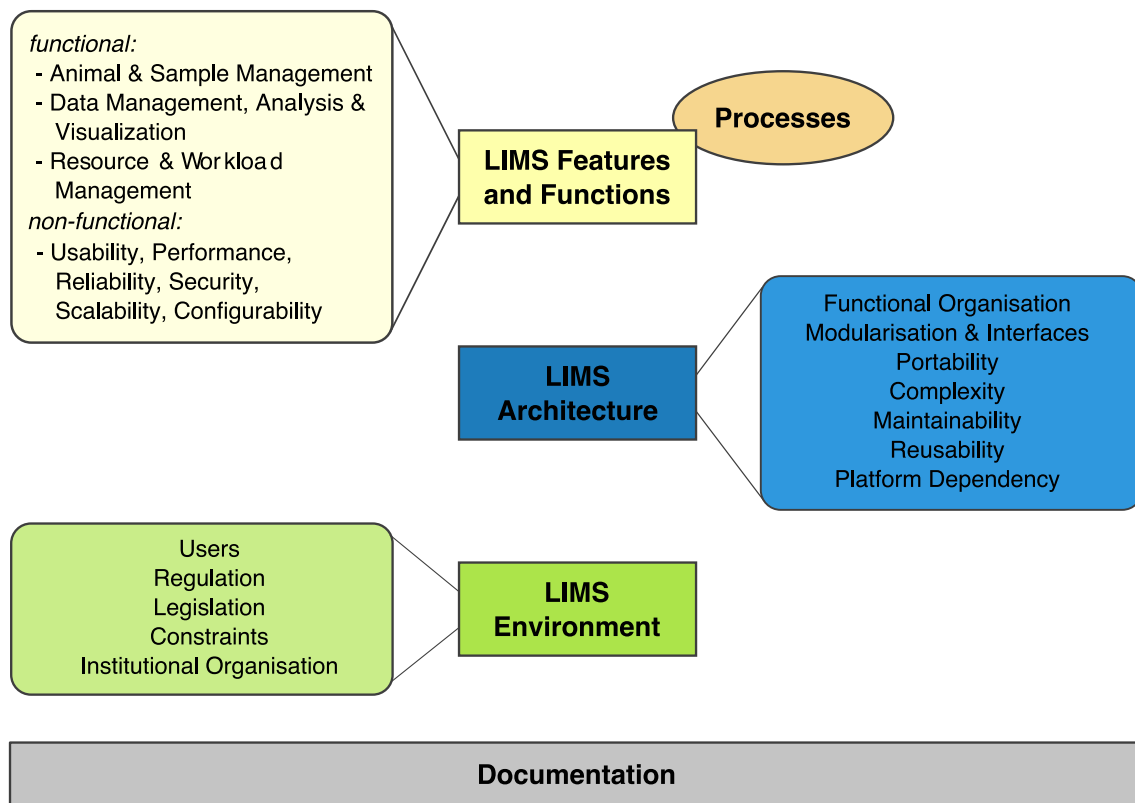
functional:
- Animal & Sample Management
- Data Management, Analysis & Visualization
- Resource & Workload Management
non-functional:
- Usability, Performance, Reliability, Security, Scalability, Configurability

Processes

LIMS Features and Functions

LIMS Architecture

Functional Organisation
Modularisation & Interfaces
Portability
Complexity
Maintainability
Reusability
Platform Dependency

Users
Regulation
Legislation
Constraints
Institutional Organisation

LIMS Environment

Documentation